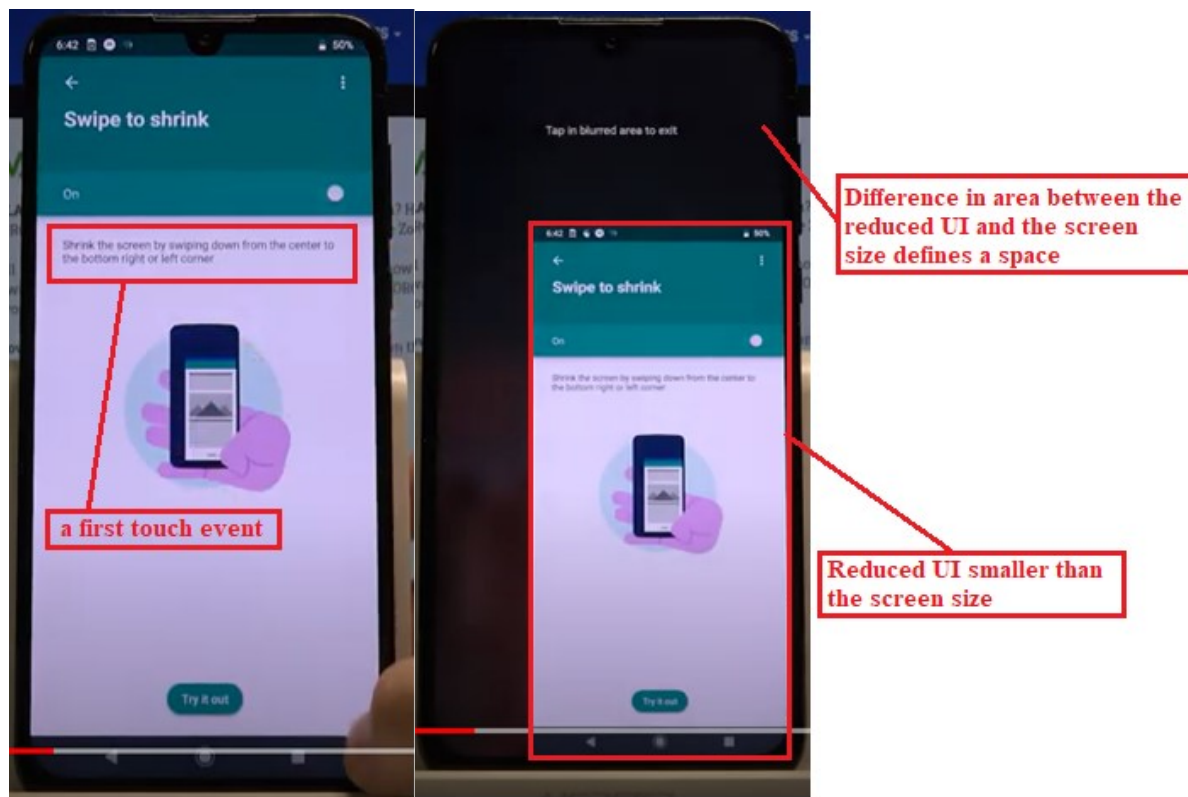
6:42 50%

Swipe to shrink

On

Shrink the screen by swiping down from the center to the bottom right or left corner

a first touch event

Try it out

Tap in blurred area to exit

Difference in area between the reduced UI and the screen size defines a space

6:42 50%

Swipe to shrink

On

Shrink the screen by swiping down from the center to the bottom right or left corner

Reduced UI smaller than the screen size

Try it out